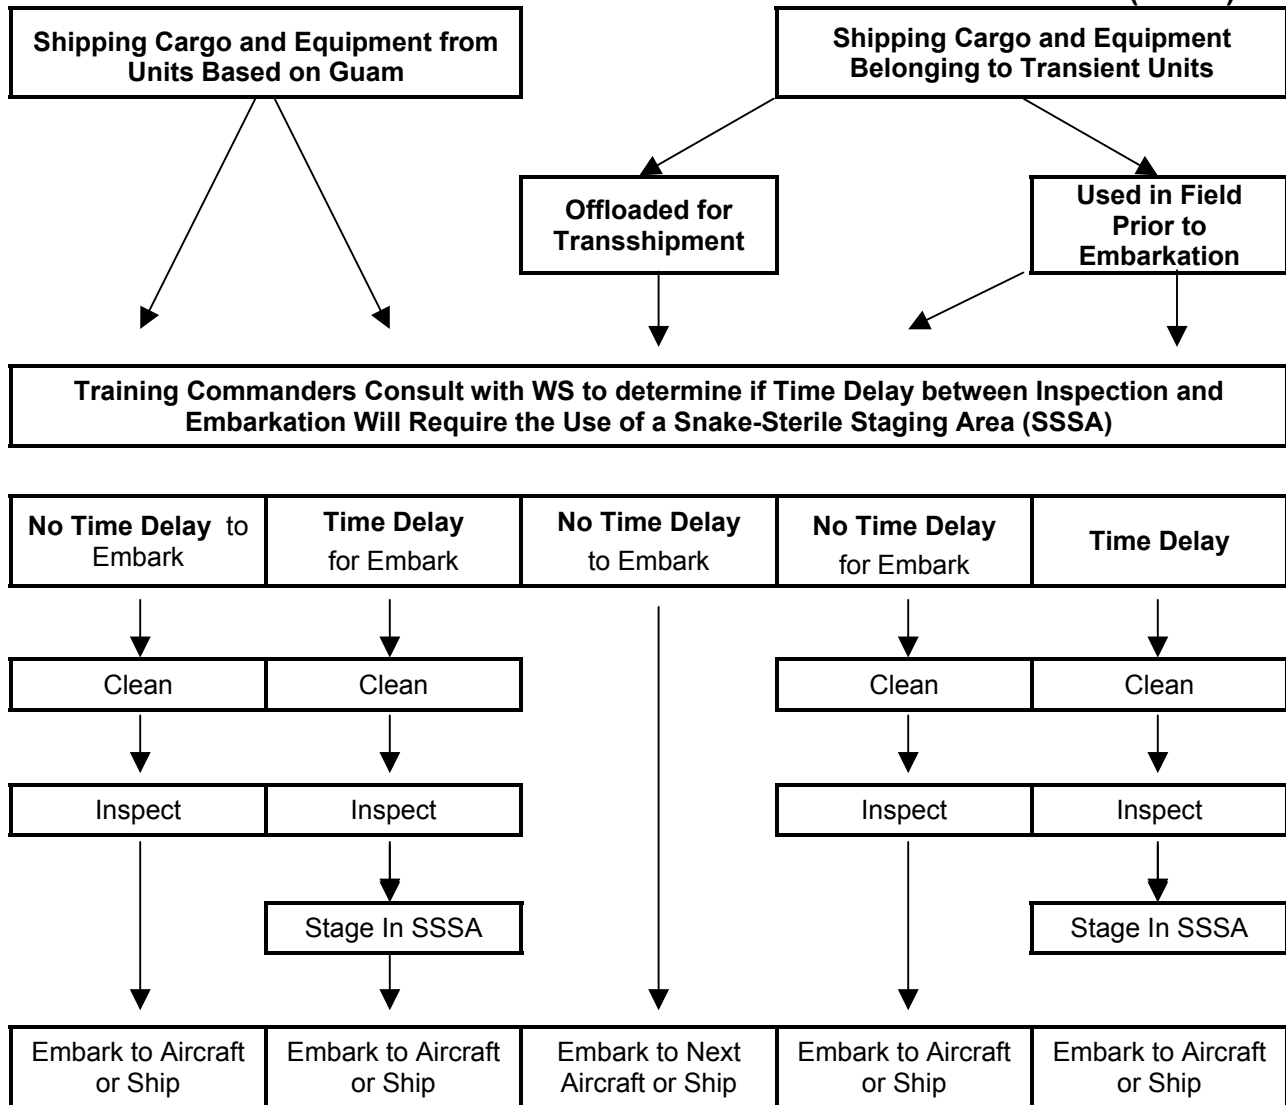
Shipping Cargo and Equipment from Units Based on Guam

Shipping Cargo and Equipment Belonging to Transient Units

Offloaded for Transshipment

Used in Field Prior to Embarkation

Training Commanders Consult with WS to determine if Time Delay between Inspection and Embarkation Will Require the Use of a Snake-Sterile Staging Area (SSSA)

| No Time Delay to Embark | Time Delay for Embark | No Time Delay to Embark | No Time Delay for Embark | Time Delay |
|---|---|---|---|---|
| Clean | Clean | | Clean | Clean |
| Inspect | Inspect | | Inspect | Inspect |
| | Stage In SSSA | | | Stage In SSSA |
| Embark to Aircraft or Ship | Embark to Aircraft or Ship | Embark to Next Aircraft or Ship | Embark to Aircraft or Ship | Embark to Aircraft or Ship |